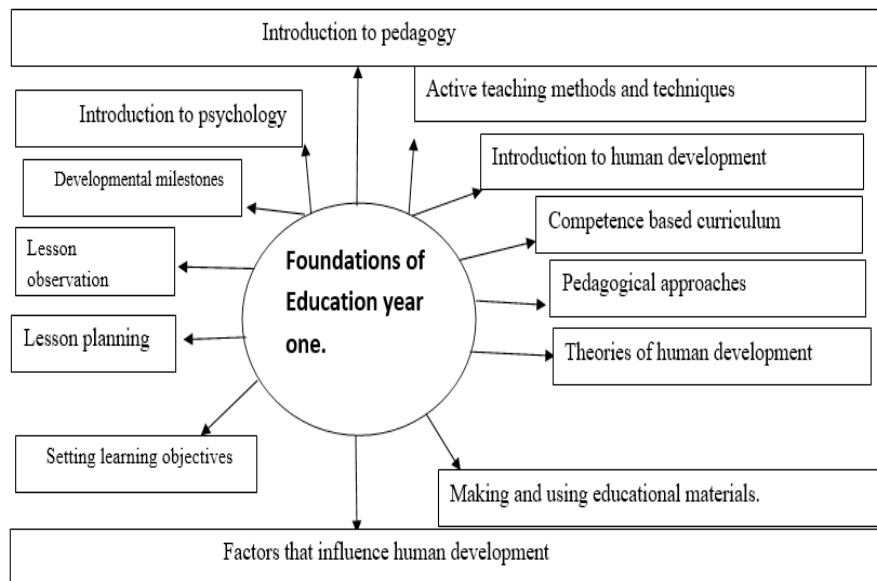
Introduction to pedagogy

Active teaching methods and techniques

Introduction to psychology

Developmental milestones

Introduction to human development

Competence based curriculum

Lesson observation

Foundations of Education year one.

Pedagogical approaches

Lesson planning

Theories of human development

Setting learning objectives

Making and using educational materials.

Factors that influence human development